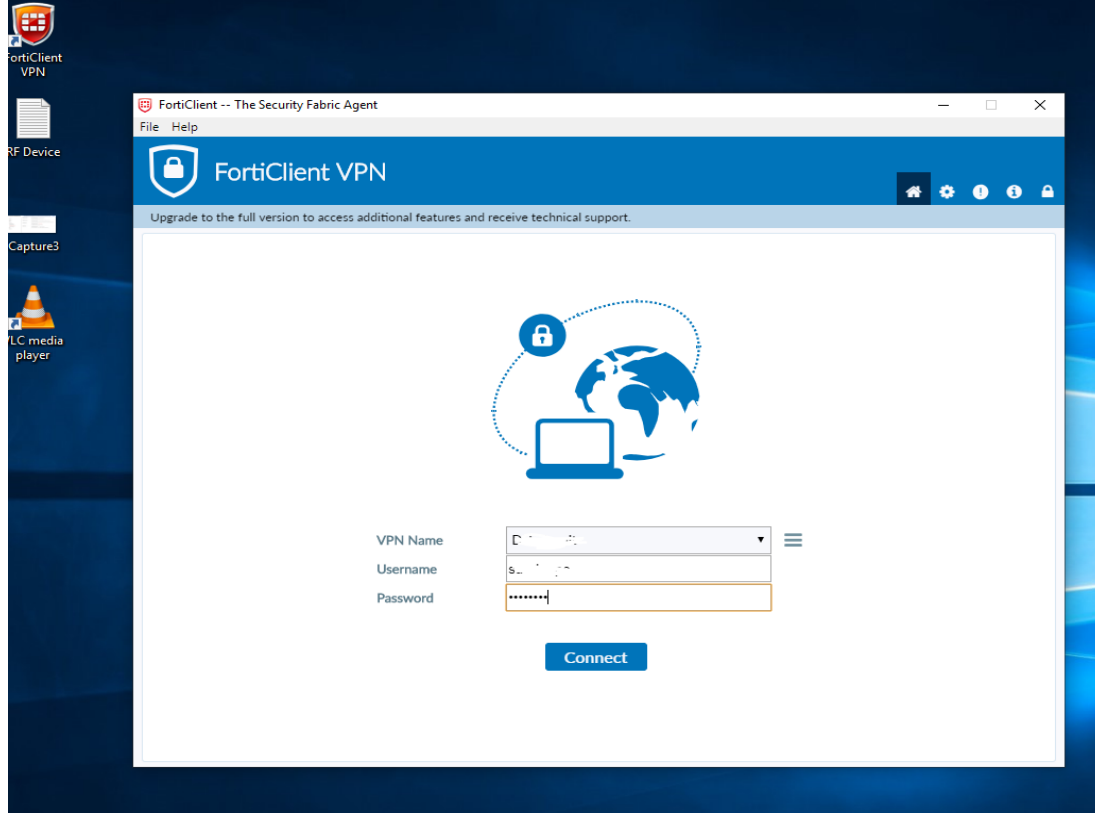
FortiClient VPN

RF Device

Capture3

VLC media player

FortiClient -- The Security Fabric Agent

File Help

FortiClient VPN

Upgrade to the full version to access additional features and receive technical support.

VPN Name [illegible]

Username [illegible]

Password ••••••••

Connect